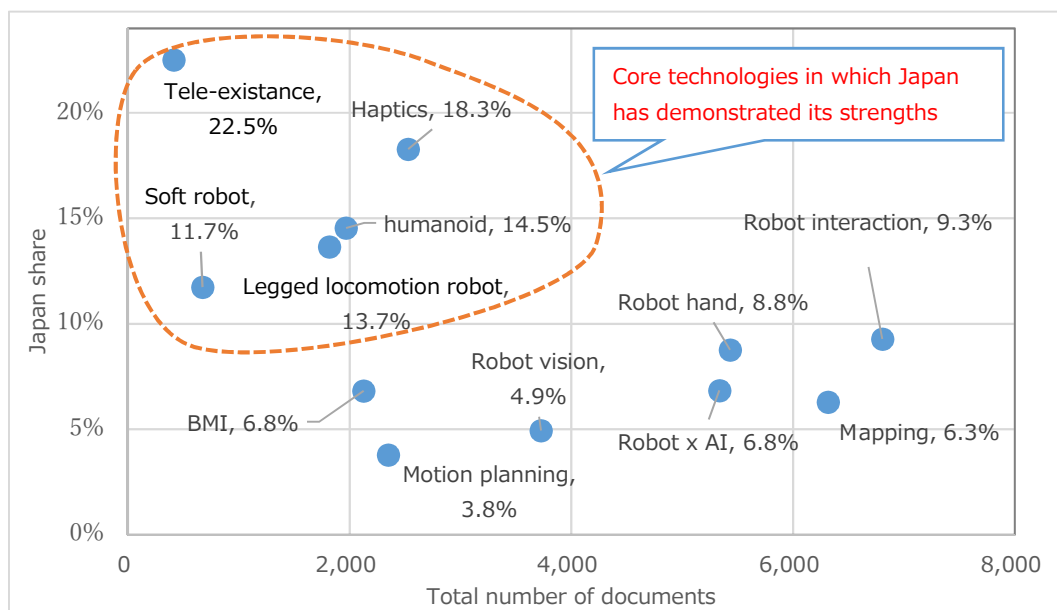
Core technologies in which Japan has demonstrated its strengths

Tele-existance, 22.5%

Haptics, 18.3%

Soft robot, 11.7%

humanoid, 14.5%

Legged locomotion robot, 13.7%

Robot interaction, 9.3%

Robot hand, 8.8%

Robot vision, 4.9%

BMI, 6.8%

Robot x AI, 6.8%

Mapping, 6.3%

Motion planning, 3.8%

Japan share

20%

15%

10%

5%

0%

0

2,000

4,000

6,000

8,000

Total number of documents